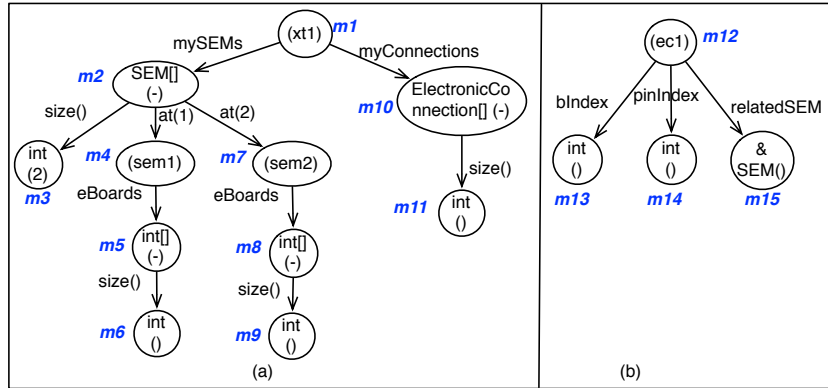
(xt1) m1
mySEMs
myConnections
m2 SEM[] (-)
size()
at(1)
at(2)
m10 ElectronicConnection[] (-)
int (2)
m3
m4 (sem1)
m7 (sem2)
eBoards
eBoards
size()
m11 int ()
m5 int[] (-)
m8 int[] (-)
size()
size()
m6 int ()
m9 int ()
(a)

(ec1) m12
bIndex
pinIndex
relatedSEM
int ()
int ()
& SEM()
m13
m14
m15
(b)